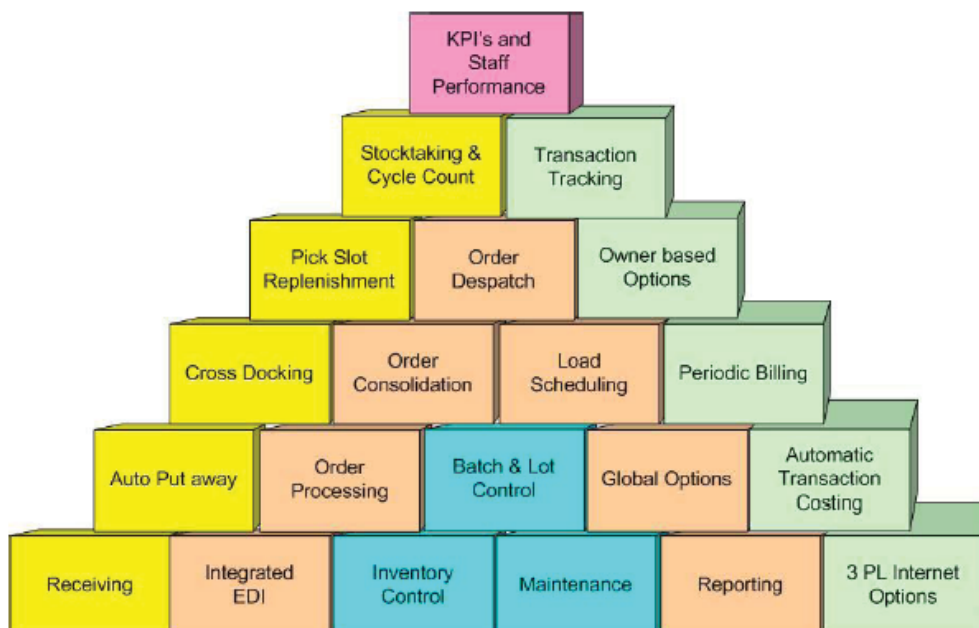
KPI's and Staff Performance

Stocktaking & Cycle Count

Transaction Tracking

Pick Slot Replenishment

Order Despatch

Owner based Options

Cross Docking

Order Consolidation

Load Scheduling

Periodic Billing

Auto Put away

Order Processing

Batch & Lot Control

Global Options

Automatic Transaction Costing

Receiving

Integrated EDI

Inventory Control

Maintenance

Reporting

3 PL Internet Options